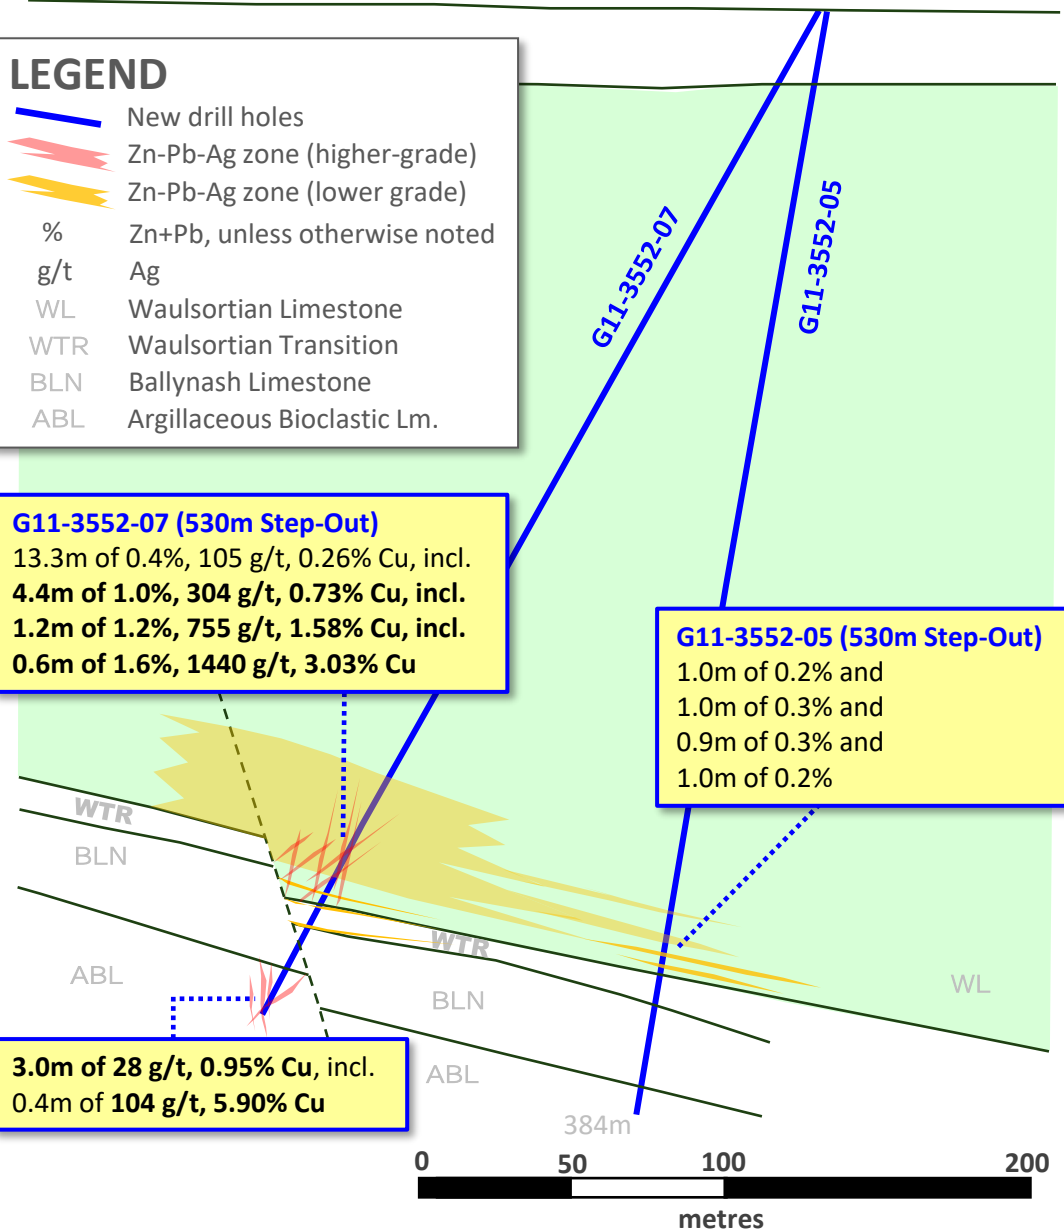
LEGEND

New drill holes
Zn-Pb-Ag zone (higher-grade)
Zn-Pb-Ag zone (lower grade)
% Zn+Pb, unless otherwise noted
g/t Ag
WL Waulsortian Limestone
WTR Waulsortian Transition
BLN Ballynash Limestone
ABL Argillaceous Bioclastic Lm.

G11-3552-07

G11-3552-05

G11-3552-07 (530m Step-Out)
13.3m of 0.4%, 105 g/t, 0.26% Cu, incl.
**4.4m of 1.0%, 304 g/t, 0.73% Cu, incl.**
**1.2m of 1.2%, 755 g/t, 1.58% Cu, incl.**
**0.6m of 1.6%, 1440 g/t, 3.03% Cu**

G11-3552-05 (530m Step-Out)
1.0m of 0.2% and
1.0m of 0.3% and
0.9m of 0.3% and
1.0m of 0.2%

WTR

BLN

WTR

ABL

BLN

WL

ABL

**3.0m of 28 g/t, 0.95% Cu**, incl.
0.4m of **104 g/t, 5.90% Cu**

384m

0 50 100 200

metres